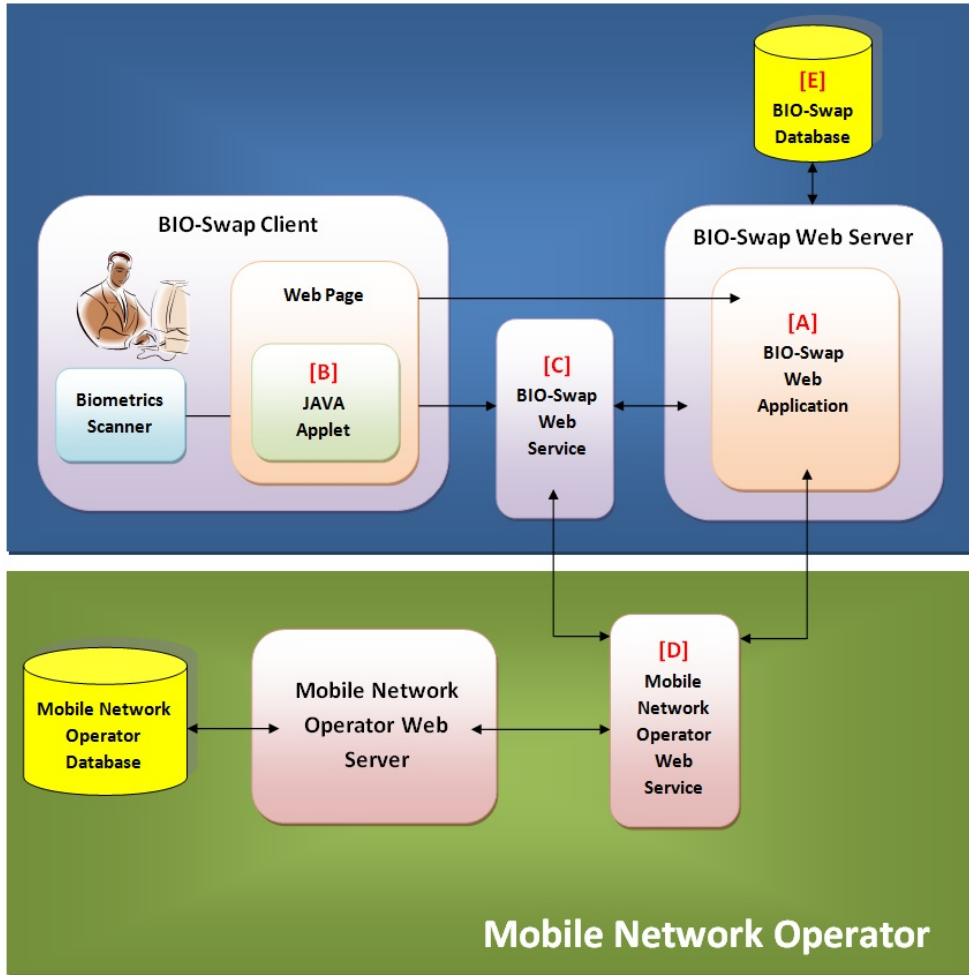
[E]
BIO-Swap Database

BIO-Swap Client

Web Page

[B]
JAVA Applet

Biometrics Scanner

[C]
BIO-Swap Web Service

BIO-Swap Web Server

[A]
BIO-Swap Web Application

Mobile Network Operator Database

Mobile Network Operator Web Server

[D]
Mobile Network Operator Web Service

Mobile Network Operator